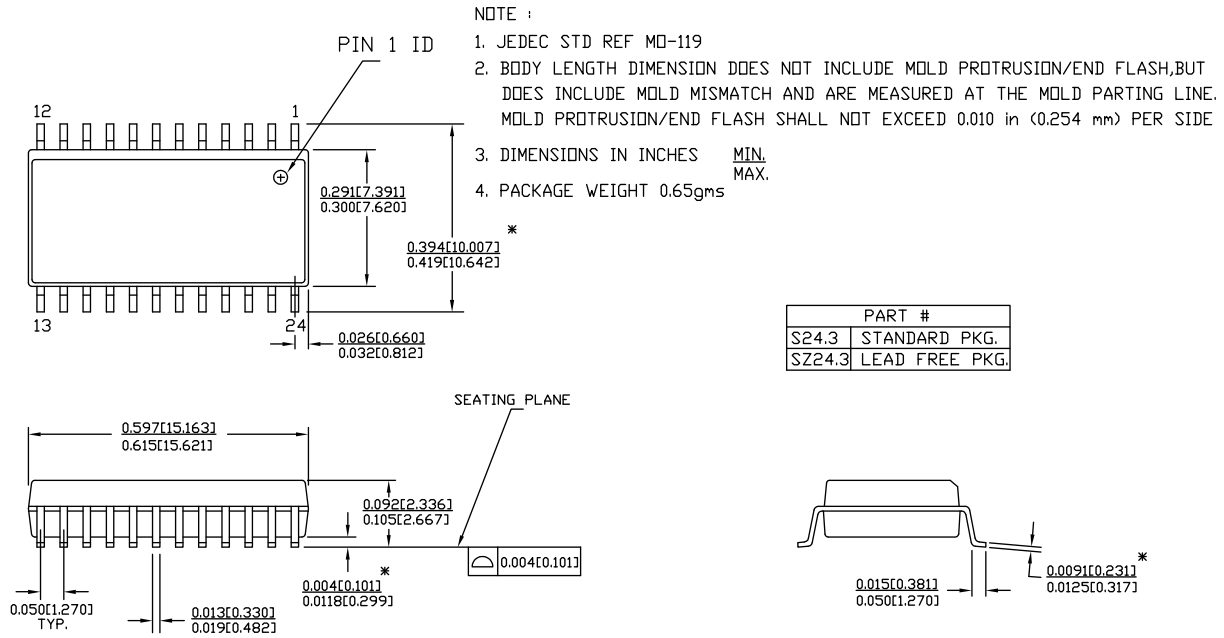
NOTE :

1. JEDEC STD REF MO-119

2. BODY LENGTH DIMENSION DOES NOT INCLUDE MOLD PROTRUSION/END FLASH,BUT DOES INCLUDE MOLD MISMATCH AND ARE MEASURED AT THE MOLD PARTING LINE. MOLD PROTRUSION/END FLASH SHALL NOT EXCEED 0.010 in (0.254 mm) PER SIDE

3. DIMENSIONS IN INCHES MIN. MAX.

4. PACKAGE WEIGHT 0.65gms

PIN 1 ID

12

1

13

24

0.291[7.391] 0.300[7.620]

0.394[10.007] 0.419[10.642] *

0.026[0.660] 0.032[0.812]

| PART # | |
|---|---|
| S24.3 | STANDARD PKG. |
| SZ24.3 | LEAD FREE PKG. |

SEATING PLANE

0.597[15.163] 0.615[15.621]

0.092[2.336] 0.105[2.667]

0.004[0.101]

0.004[0.101] 0.0118[0.299] *

0.050[1.270] TYP.

0.013[0.330] 0.019[0.482]

0.015[0.381] 0.050[1.270]

0.0091[0.231] 0.0125[0.317] *